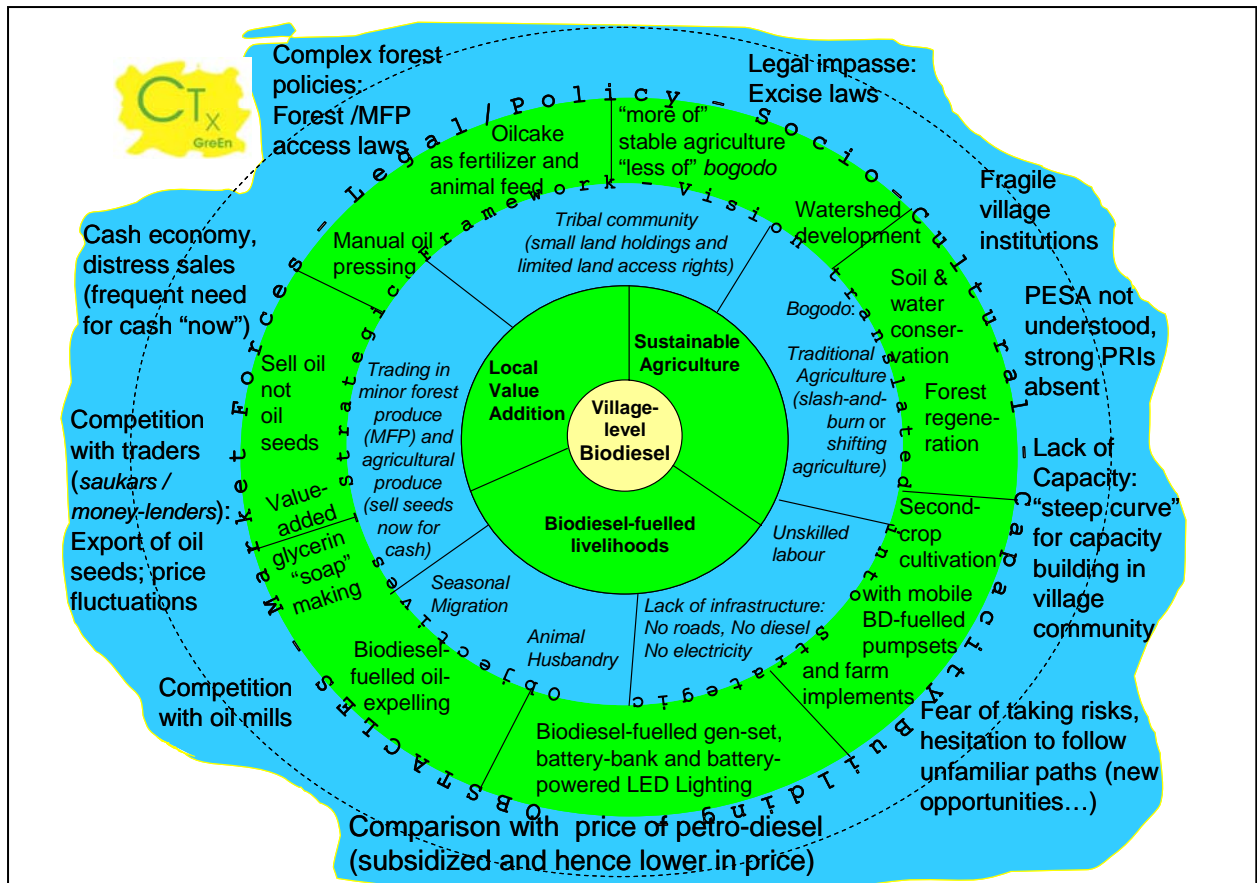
CTx GreEn

Complex forest policies: Forest /MFP access laws

Legal impasse: Excise laws

Fragile village institutions

PESA not understood, strong PRIs absent

Lack of Capacity: "steep curve" for capacity building in village community

Fear of taking risks, hesitation to follow unfamiliar paths (new opportunities…)

Comparison with price of petro-diesel (subsidized and hence lower in price)

Competition with oil mills

Competition with traders (*saukars / money-lenders*): Export of oil seeds; price fluctuations

Cash economy, distress sales (frequent need for cash "now")

OBSTACLES – Market Forces – Legal / Policy – Socio-Cultural – Capacity Building

Strategic Framework – Vision translated into Strategic Objectives

Oilcake as fertilizer and animal feed

"more of" stable agriculture "less of" *bogodo*

Watershed development

Soil & water conservation

Forest regeneration

Second-crop cultivation with mobile BD-fuelled pumpsets and farm implements

Biodiesel-fuelled gen-set, battery-bank and battery-powered LED Lighting

Biodiesel-fuelled oil-expelling

Value-added glycerin "soap" making

Sell oil not oil seeds

Manual oil pressing

*Tribal community (small land holdings and limited land access rights)*

*Bogodo: Traditional Agriculture (slash-and-burn or shifting agriculture)*

*Unskilled labour*

*Lack of infrastructure: No roads, No diesel No electricity*

*Animal Husbandry*

*Seasonal Migration*

*Trading in minor forest produce (MFP) and agricultural produce (sell seeds now for cash)*

Local Value Addition

Sustainable Agriculture

Biodiesel-fuelled livelihoods

Village-level Biodiesel